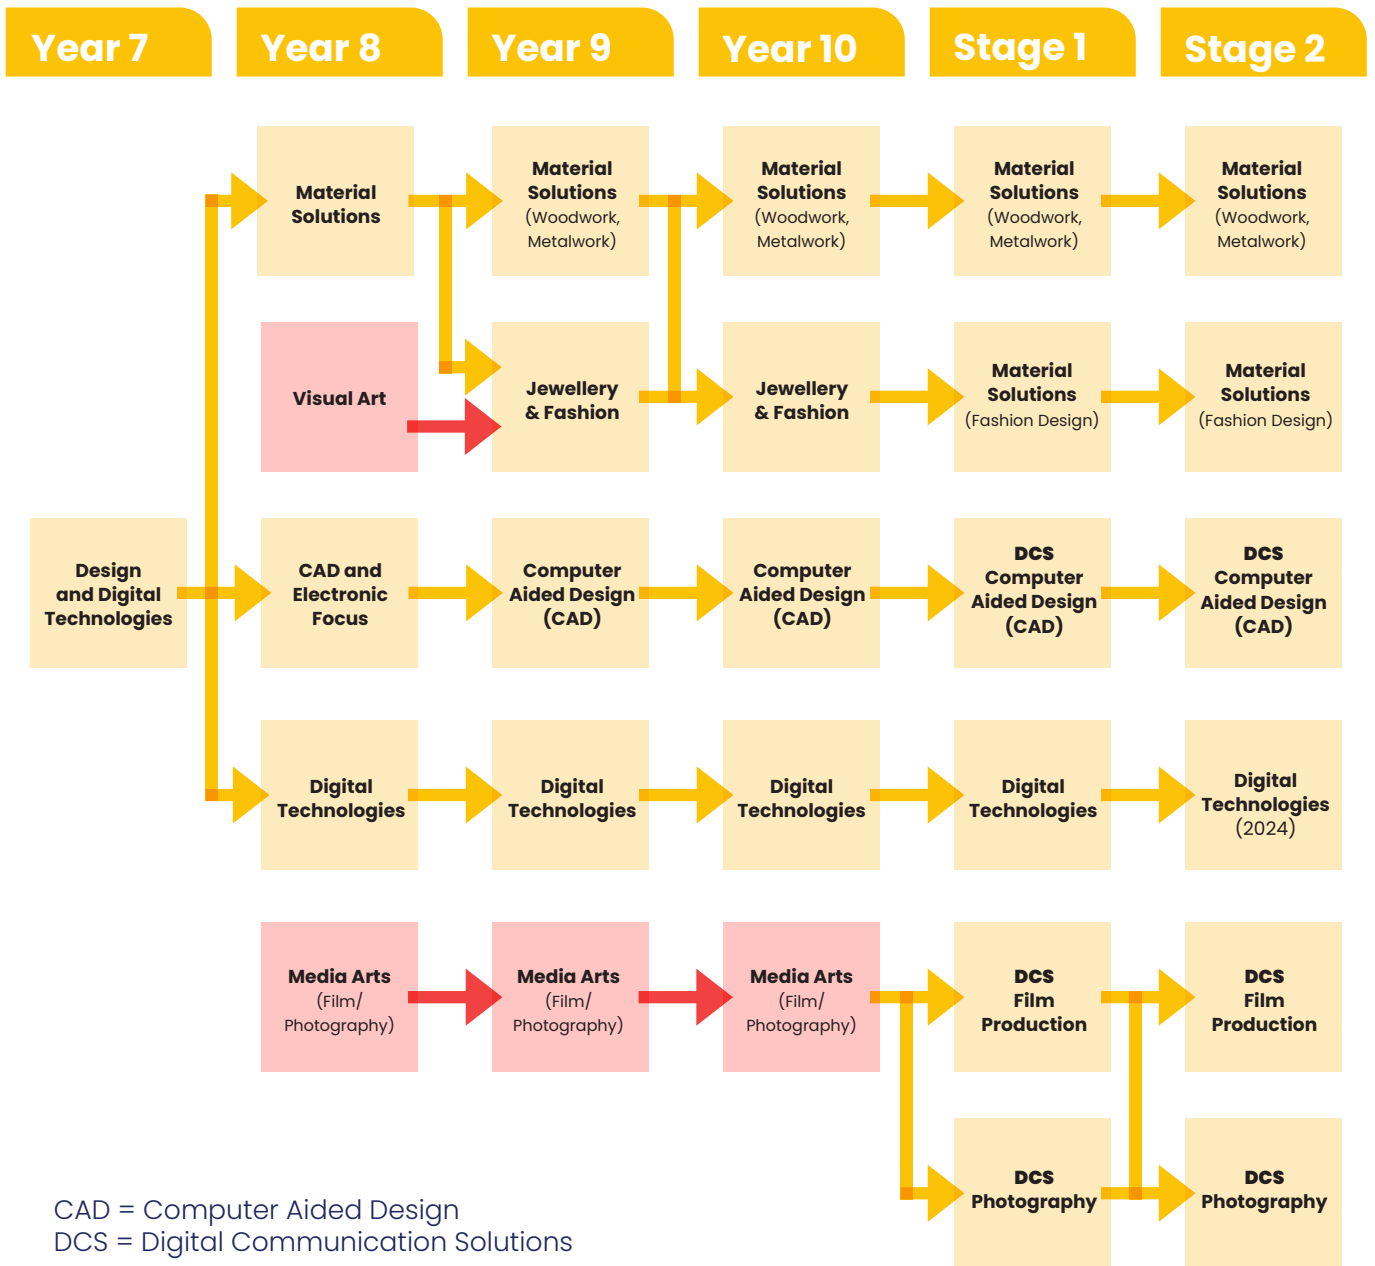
Year 7

Year 8

Year 9

Year 10

Stage 1

Stage 2

Material Solutions

Material Solutions (Woodwork, Metalwork)

Material Solutions (Woodwork, Metalwork)

Material Solutions (Woodwork, Metalwork)

Material Solutions (Woodwork, Metalwork)

Visual Art

Jewellery & Fashion

Jewellery & Fashion

Material Solutions (Fashion Design)

Material Solutions (Fashion Design)

Design and Digital Technologies

CAD and Electronic Focus

Computer Aided Design (CAD)

Computer Aided Design (CAD)

DCS Computer Aided Design (CAD)

DCS Computer Aided Design (CAD)

Digital Technologies

Digital Technologies

Digital Technologies

Digital Technologies

Digital Technologies (2024)

Media Arts (Film/ Photography)

Media Arts (Film/ Photography)

Media Arts (Film/ Photography)

DCS Film Production

DCS Film Production

DCS Photography

DCS Photography

CAD = Computer Aided Design
DCS = Digital Communication Solutions